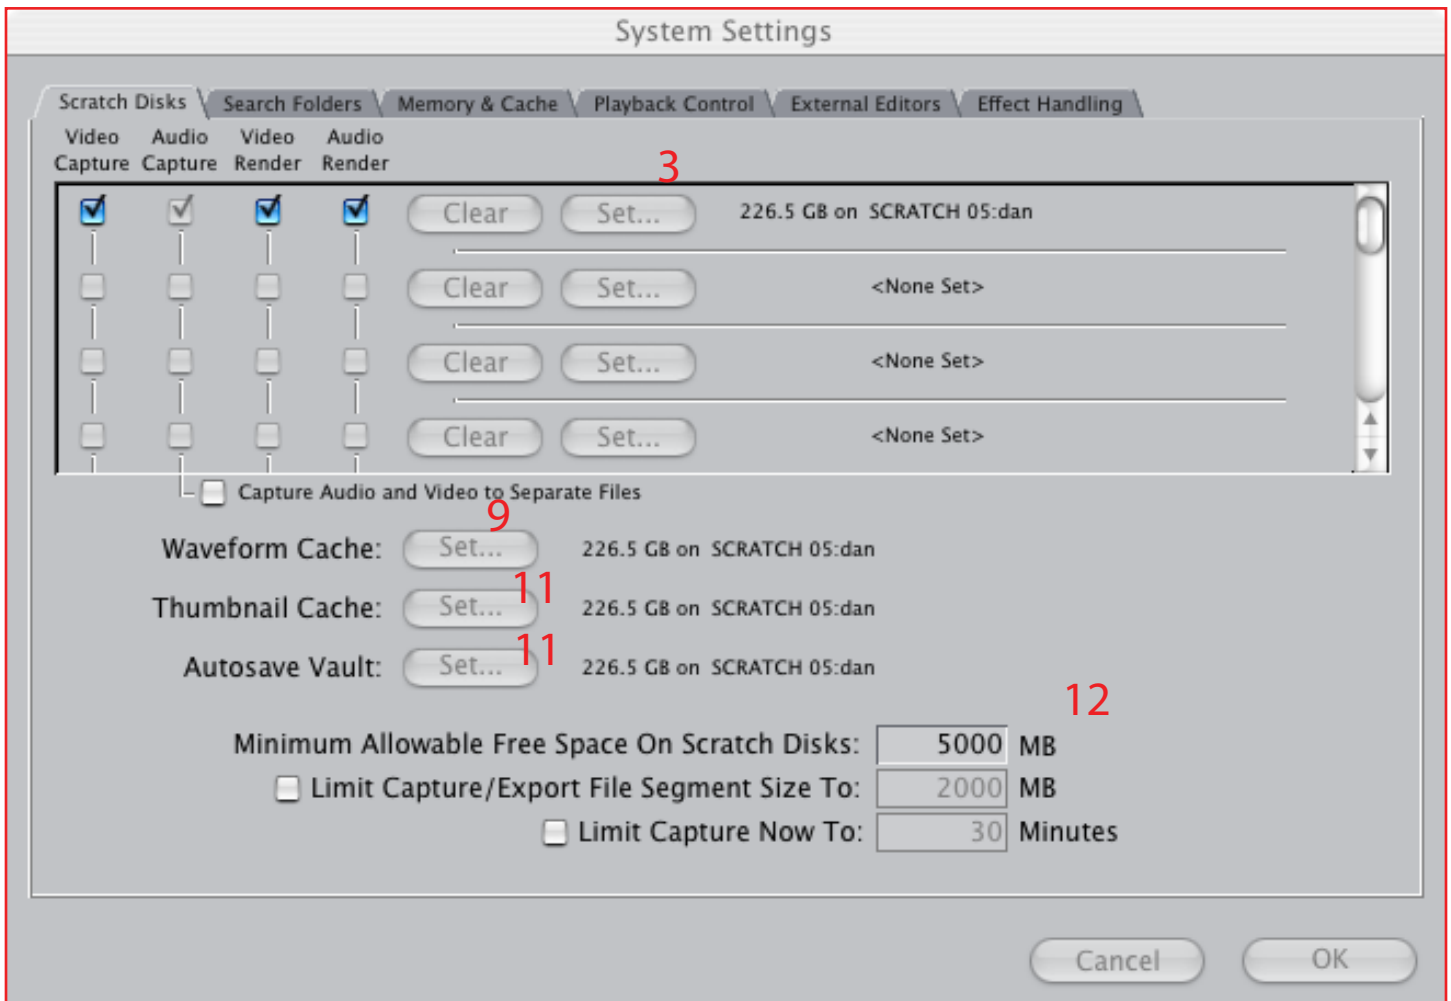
System Settings

Scratch Disks | Search Folders | Memory & Cache | Playback Control | External Editors | Effect Handling

Video Capture | Audio Capture | Video Render | Audio Render

3

Clear | Set... | 226.5 GB on SCRATCH 05:dan

Clear | Set... | <None Set>

Clear | Set... | <None Set>

Clear | Set... | <None Set>

Capture Audio and Video to Separate Files

9

Waveform Cache: Set... 226.5 GB on SCRATCH 05:dan

11

Thumbnail Cache: Set... 226.5 GB on SCRATCH 05:dan

11

Autosave Vault: Set... 226.5 GB on SCRATCH 05:dan

12

Minimum Allowable Free Space On Scratch Disks: 5000 MB

Limit Capture/Export File Segment Size To: 2000 MB

Limit Capture Now To: 30 Minutes

Cancel | OK